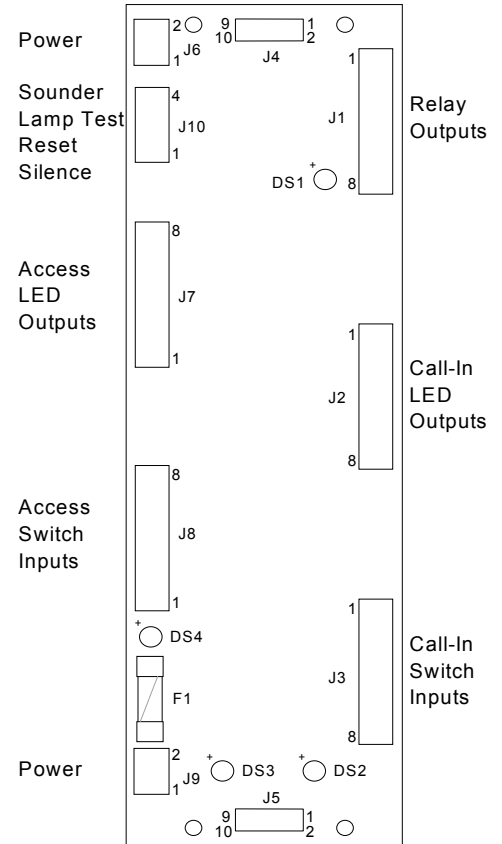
Power
2
1
J6
9
10
J4
1
2

Sounder
Lamp Test
Reset
Silence
4
J10
1

1
J1
8
Relay
Outputs

+
DS1

Access
LED
Outputs
8
J7
1

1
J2
8
Call-In
LED
Outputs

Access
Switch
Inputs
8
J8
1

+
DS4

F1

1
J3
8
Call-In
Switch
Inputs

Power
2
1
J9
+
DS3
+
DS2

J5
9
10
1
2